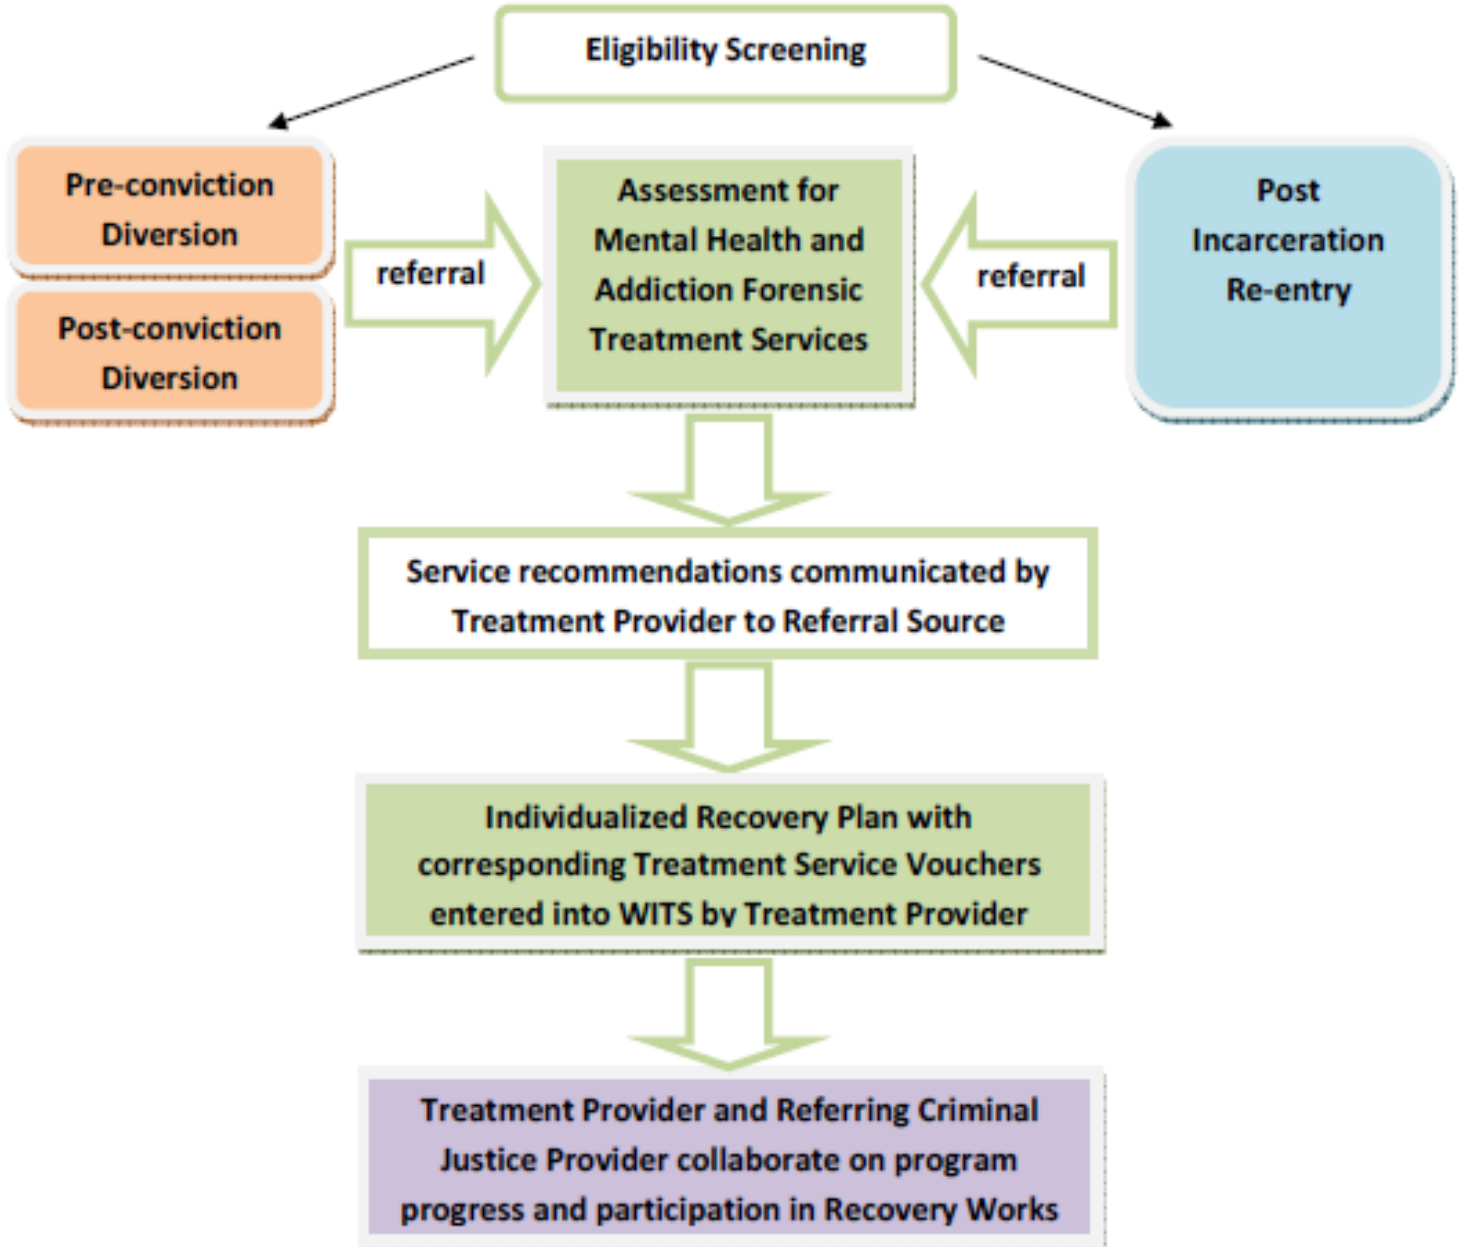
Eligibility Screening

Pre-conviction Diversion

Post-conviction Diversion

referral

Assessment for Mental Health and Addiction Forensic Treatment Services

referral

Post Incarceration Re-entry

Service recommendations communicated by Treatment Provider to Referral Source

Individualized Recovery Plan with corresponding Treatment Service Vouchers entered into WITS by Treatment Provider

Treatment Provider and Referring Criminal Justice Provider collaborate on program progress and participation in Recovery Works